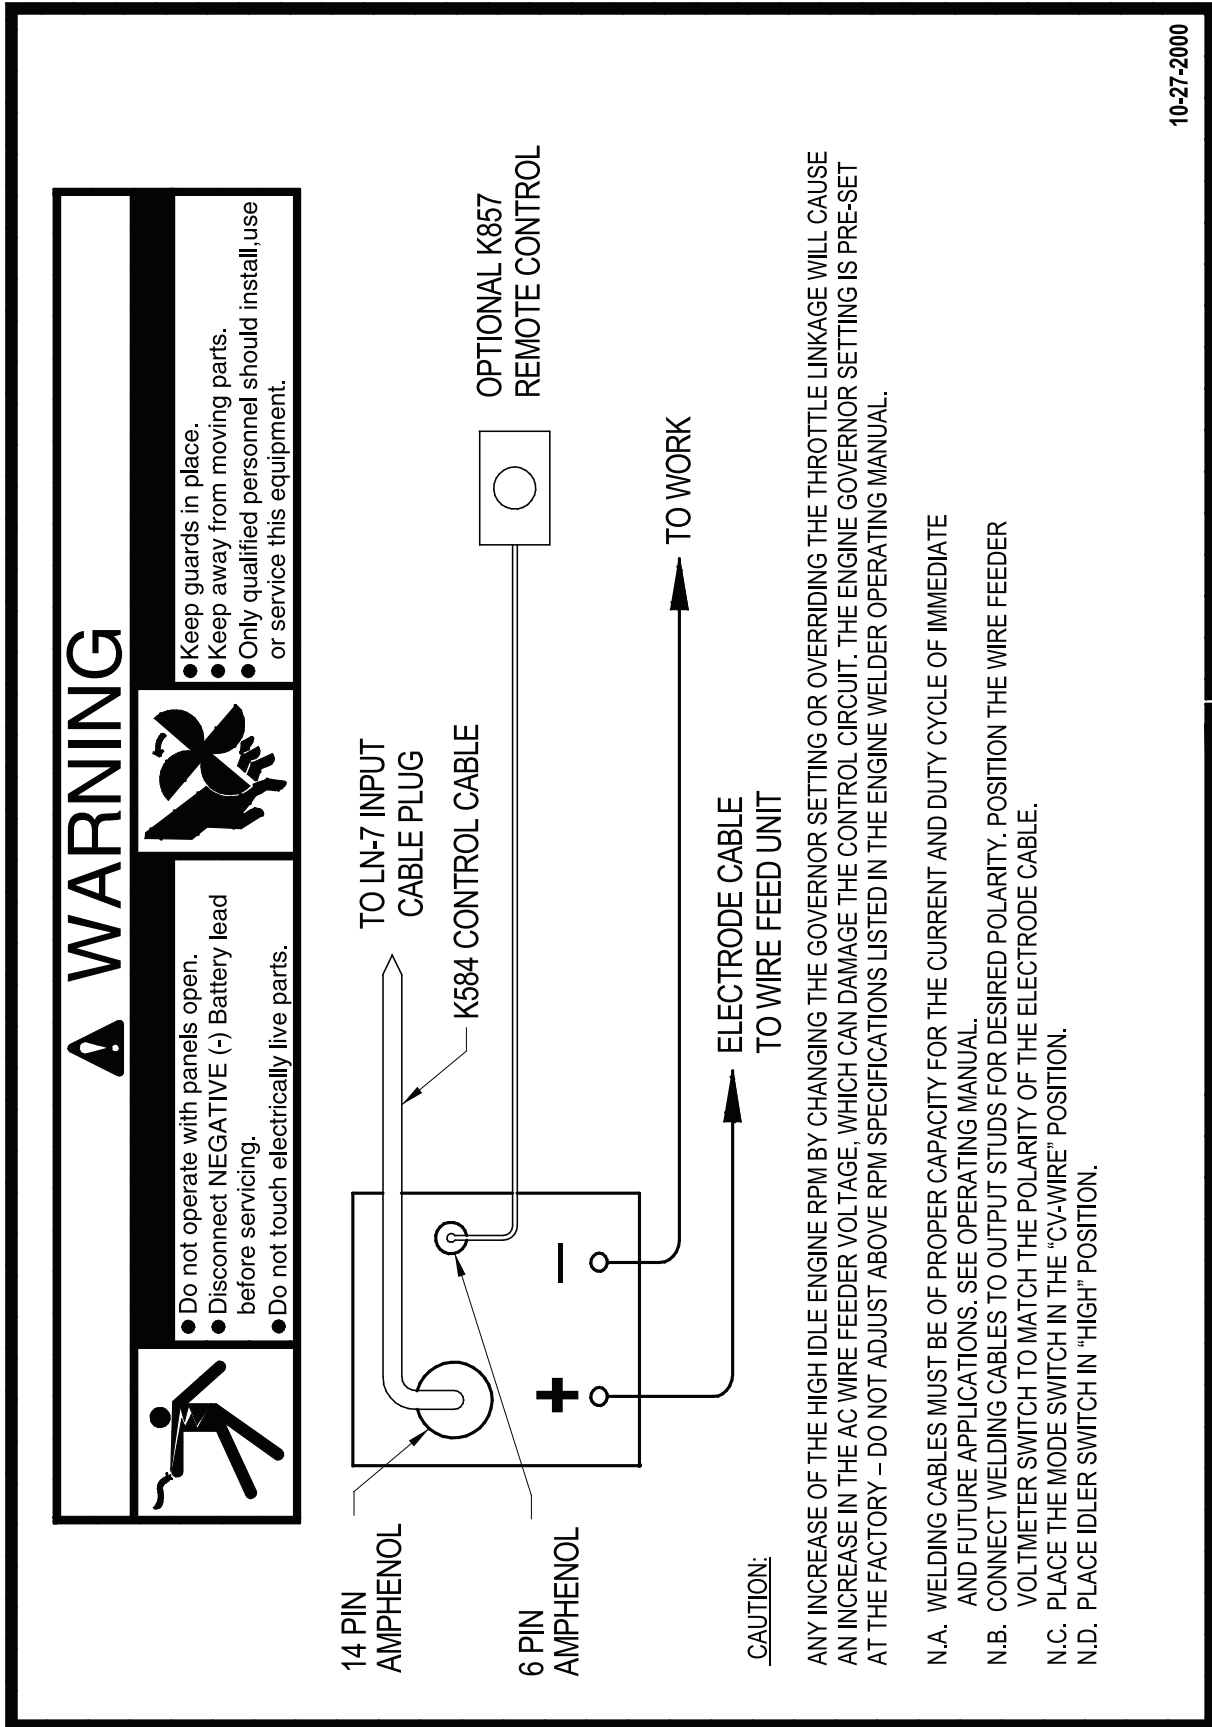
WARNING

● Do not operate with panels open.
● Disconnect NEGATIVE (-) Battery lead before servicing.
● Do not touch electrically live parts.

● Keep guards in place.
● Keep away from moving parts.
● Only qualified personnel should install,use or service this equipment.

TO LN-7 INPUT CABLE PLUG

K584 CONTROL CABLE

OPTIONAL K857 REMOTE CONTROL

TO WORK

ELECTRODE CABLE TO WIRE FEED UNIT

14 PIN AMPHENOL

6 PIN AMPHENOL

+

−

CAUTION:

ANY INCREASE OF THE HIGH IDLE ENGINE RPM BY CHANGING THE GOVERNOR SETTING OR OVERRIDING THE THROTTLE LINKAGE WILL CAUSE AN INCREASE IN THE AC WIRE FEEDER VOLTAGE, WHICH CAN DAMAGE THE CONTROL CIRCUIT. THE ENGINE GOVERNOR SETTING IS PRE-SET AT THE FACTORY – DO NOT ADJUST ABOVE RPM SPECIFICATIONS LISTED IN THE ENGINE WELDER OPERATING MANUAL.

N.A. WELDING CABLES MUST BE OF PROPER CAPACITY FOR THE CURRENT AND DUTY CYCLE OF IMMEDIATE AND FUTURE APPLICATIONS. SEE OPERATING MANUAL.
N.B. CONNECT WELDING CABLES TO OUTPUT STUDS FOR DESIRED POLARITY. POSITION THE WIRE FEEDER VOLTMETER SWITCH TO MATCH THE POLARITY OF THE ELECTRODE CABLE.
N.C. PLACE THE MODE SWITCH IN THE “CV-WIRE” POSITION.
N.D. PLACE IDLER SWITCH IN “HIGH” POSITION.

10-27-2000